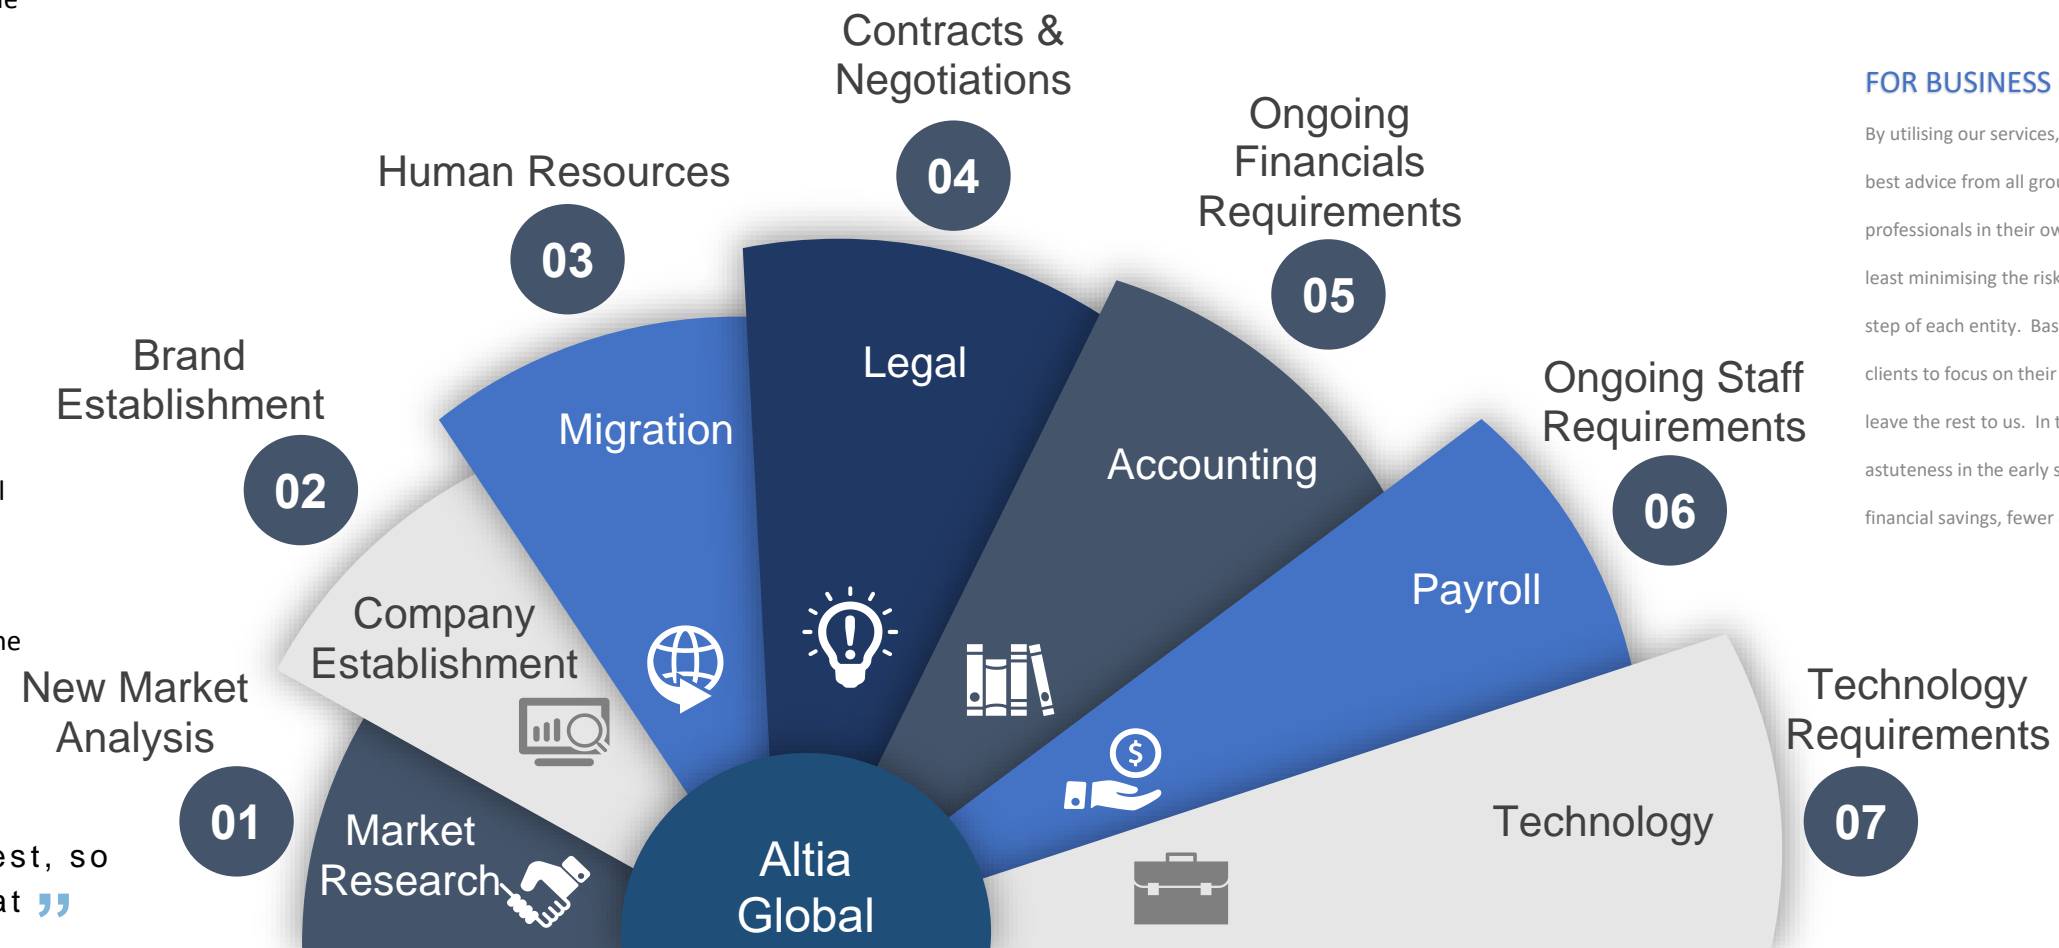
ne

l

ne

est, so
at ”

Contracts & Negotiations

04

Human Resources

03

Ongoing Financials Requirements

05

Brand Establishment

02

Ongoing Staff Requirements

06

New Market Analysis

01

Technology Requirements

07

Migration

Legal

Accounting

Payroll

Company Establishment

Market Research

Technology

Altia Global

FOR BUSINESS

By utilising our services,

best advice from all gro

professionals in their ov

least minimising the risk

step of each entity. Bas

clients to focus on their

leave the rest to us. In t

astuteness in the early s

financial savings, fewer